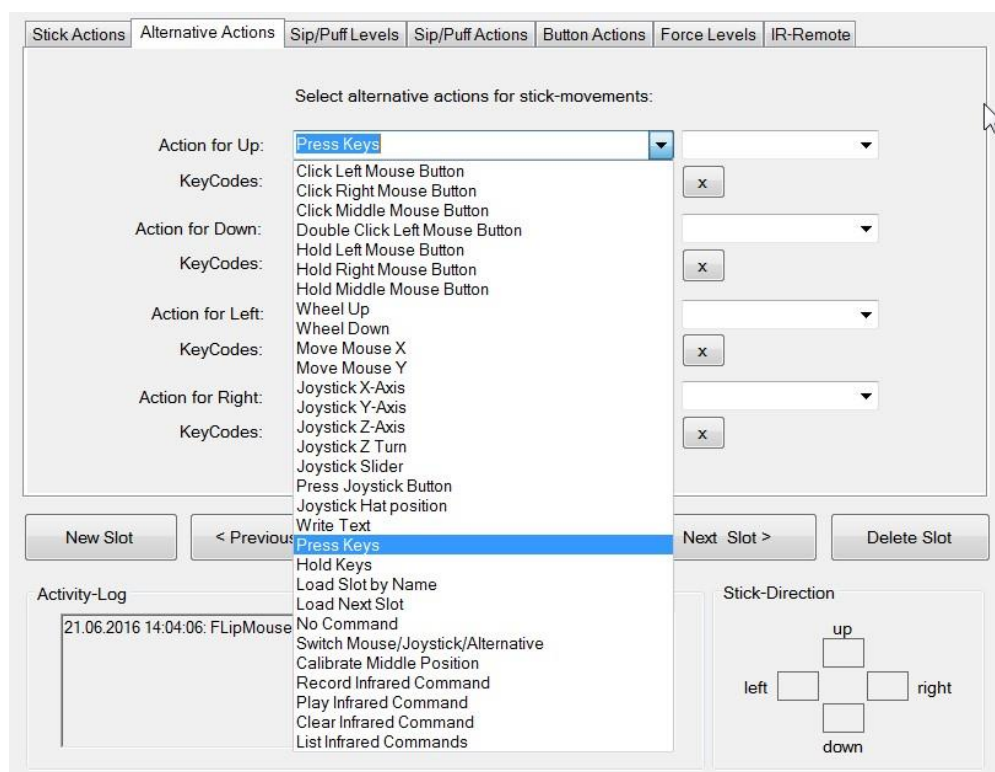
Stick Actions | Alternative Actions | Sip/Puff Levels | Sip/Puff Actions | Button Actions | Force Levels | IR-Remote

Select alternative actions for stick-movements:

Action for Up: Press Keys

KeyCodes: x

Action for Down: 

KeyCodes: x

Action for Left: 

KeyCodes: x

Action for Right: 

KeyCodes: x

Click Left Mouse Button
Click Right Mouse Button
Click Middle Mouse Button
Double Click Left Mouse Button
Hold Left Mouse Button
Hold Right Mouse Button
Hold Middle Mouse Button
Wheel Up
Wheel Down
Move Mouse X
Move Mouse Y
Joystick X-Axis
Joystick Y-Axis
Joystick Z-Axis
Joystick Z Turn
Joystick Slider
Press Joystick Button
Joystick Hat position
Write Text
Press Keys
Hold Keys
Load Slot by Name
Load Next Slot
No Command
Switch Mouse/Joystick/Alternative
Calibrate Middle Position
Record Infrared Command
Play Infrared Command
Clear Infrared Command
List Infrared Commands

New Slot | < Previous | Next Slot > | Delete Slot

Activity-Log

21.06.2016 14:04:06: FLipMouse

Stick-Direction

up

left

right

down